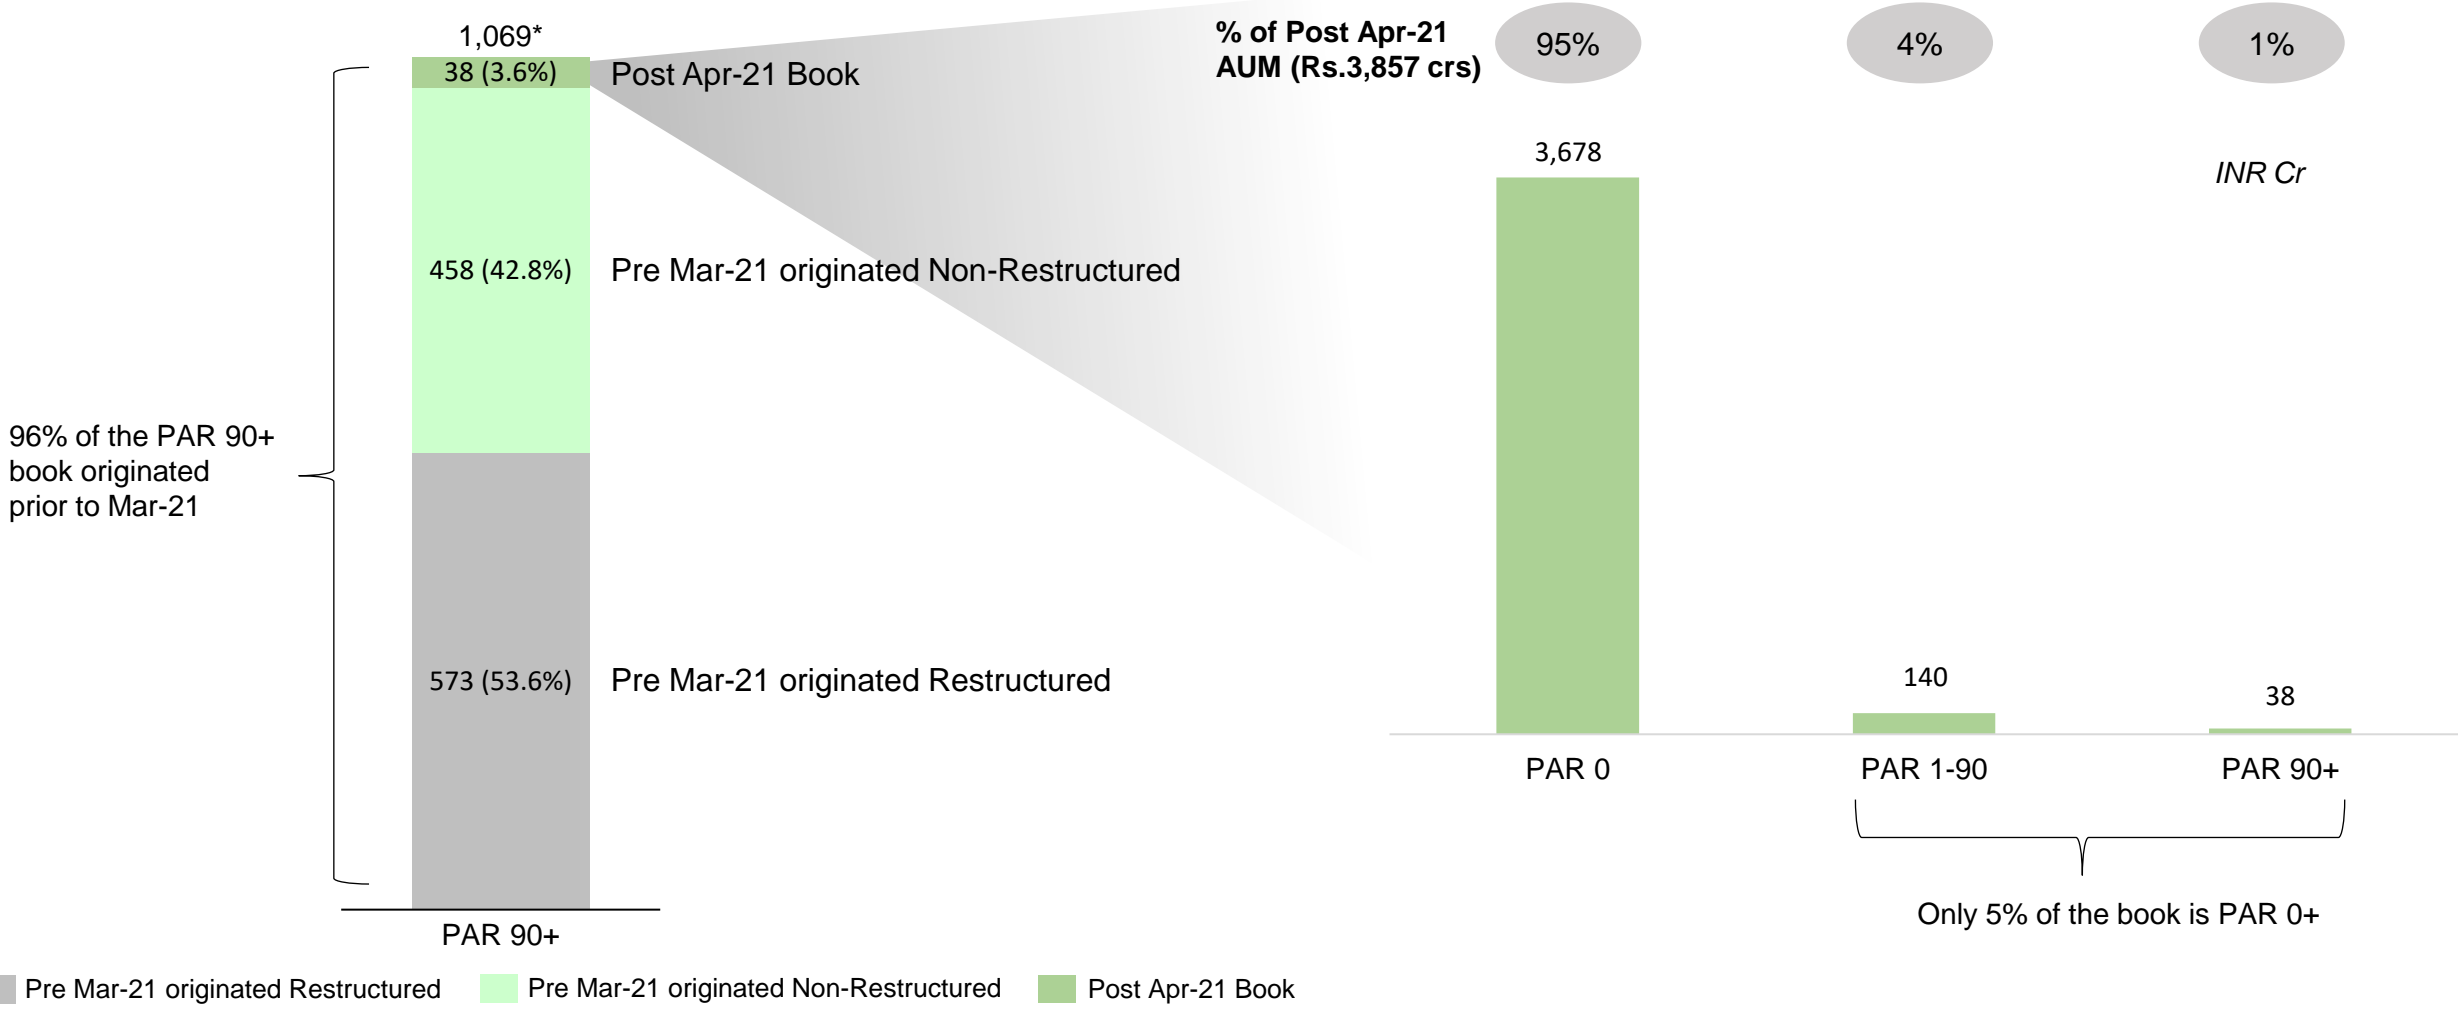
1,069*

38 (3.6%) Post Apr-21 Book

458 (42.8%) Pre Mar-21 originated Non-Restructured

573 (53.6%) Pre Mar-21 originated Restructured

96% of the PAR 90+ book originated prior to Mar-21

PAR 90+

% of Post Apr-21 AUM (Rs.3,857 crs)

95%

4%

1%

INR Cr

3,678

140

38

PAR 0

PAR 1-90

PAR 90+

Only 5% of the book is PAR 0+

Pre Mar-21 originated Restructured

Pre Mar-21 originated Non-Restructured

Post Apr-21 Book